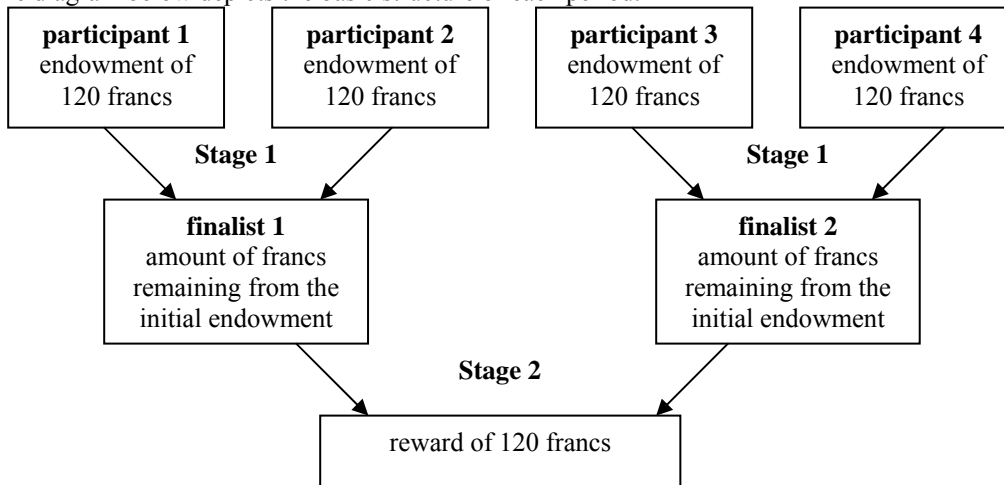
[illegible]

**participant 1**
endowment of 120 francs

**participant 2**
endowment of 120 francs

**participant 3**
endowment of 120 francs

**participant 4**
endowment of 120 francs

**Stage 1**

**Stage 1**

**finalist 1**
amount of francs remaining from the initial endowment

**finalist 2**
amount of francs remaining from the initial endowment

**Stage 2**

reward of 120 francs